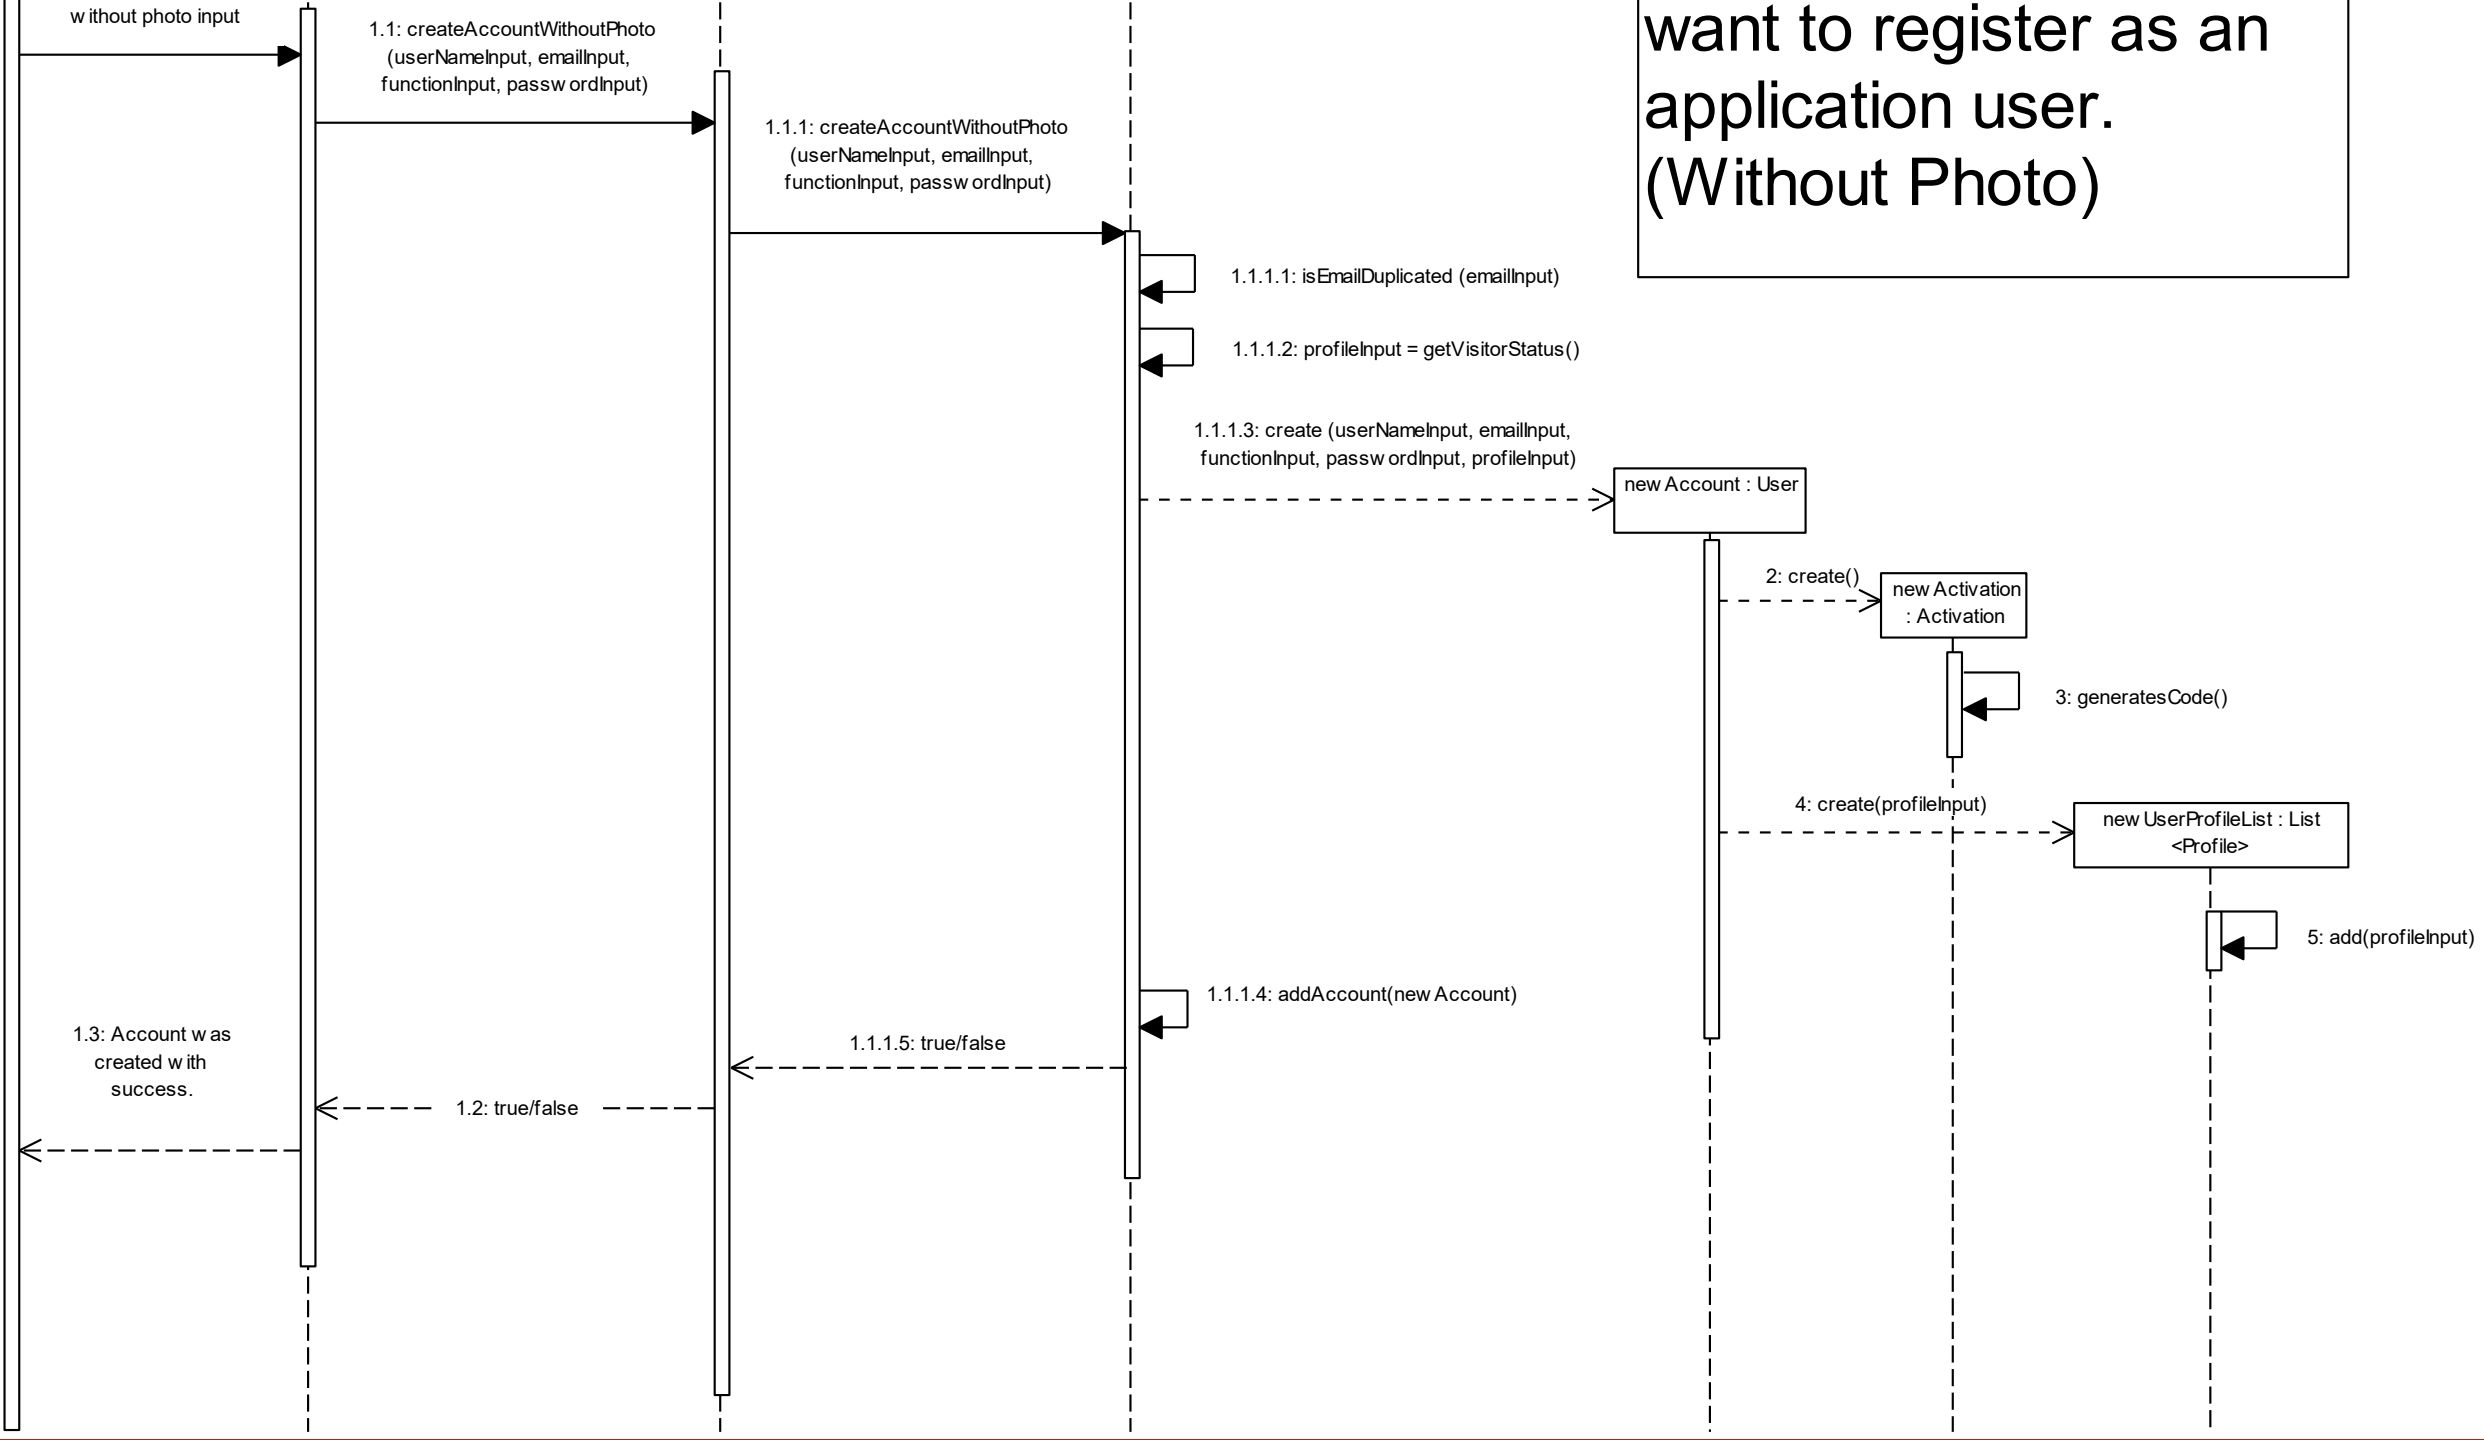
without photo input

1.1: createAccountWithoutPhoto (userNameInput, emailInput, functionInput, passwordInput)

want to register as an application user. (Without Photo)

1.1.1: createAccountWithoutPhoto (userNameInput, emailInput, functionInput, passwordInput)

1.1.1.1: isEmailDuplicated (emailInput)

1.1.1.2: profileInput = getVisitorStatus()

1.1.1.3: create (userNameInput, emailInput, functionInput, passwordInput, profileInput)

new Account : User

2: create()

new Activation : Activation

3: generatesCode()

4: create(profileInput)

new UserProfileList : List <Profile>

5: add(profileInput)

1.1.1.4: addAccount(new Account)

1.3: Account was created with success.

1.1.1.5: true/false

1.2: true/false